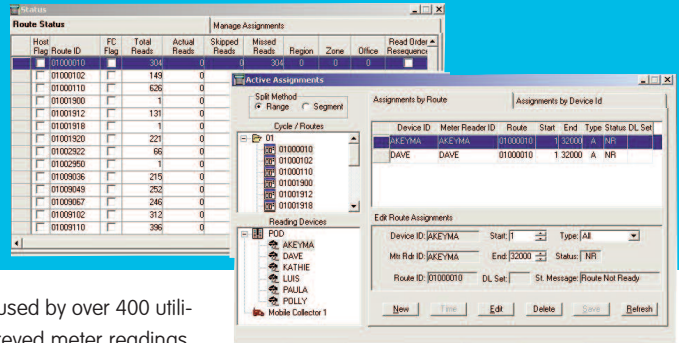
Status

Route Status | Manage Assignments

| Host Flag | Route ID | FC Flag | Total Reads | Actual Reads | Skipped Reads | Missed Reads | Region | Zone | Office | Read Order Resequence |
|---|---|---|---|---|---|---|---|---|---|---|
| | 01000010 | | 304 | 0 | 0 | 304 | 0 | 0 | 0 | |
| | 01000102 | | 149 | 0 | | | | | | |
| | 01000110 | | 626 | 0 | | | | | | |
| | 01001900 | | 1 | 0 | | | | | | |
| | 01001912 | | 131 | 0 | | | | | | |
| | 01001918 | | 1 | 0 | | | | | | |
| | 01001920 | | 221 | 0 | | | | | | |
| | 01002922 | | 66 | 0 | | | | | | |
| | 01002950 | | 1 | 0 | | | | | | |
| | 01009036 | | 215 | 0 | | | | | | |
| | 01009049 | | 252 | 0 | | | | | | |
| | 01009067 | | 246 | 0 | | | | | | |
| | 01009102 | | 312 | 0 | | | | | | |
| | 01009110 | | 396 | 0 | | | | | | |

Active Assignments

Split Method
Range Segment

Cycle / Routes
01
01000010
01002102
01000110
01001900
01001912
01001918

Reading Devices
POD
AKEYMA
DAVE
KATHIE
LUIS
PAULA
POLLY
Mobile Collector 1

Assignments by Route | Assignments by Device Id

| Device ID | Meter Reader ID | Route | Start | End | Type | Status | DL Set |
|---|---|---|---|---|---|---|---|
| AKEYMA | AKEYMA | 01000010 | 1 | 32000 | A | NR | |
| DAVE | DAVE | 01000010 | 1 | 32000 | A | NR | |

Edit Route Assignments

Device ID: AKEYMA Start: 1 Type: All
Mtr Rdr ID: AKEYMA End: 32000 Status: NR
Route ID: 01000010 DL Set: St. Message: Route Not Ready

New Time Edit Delete Save Refresh

used by over 400 utili-
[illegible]eved meter readings